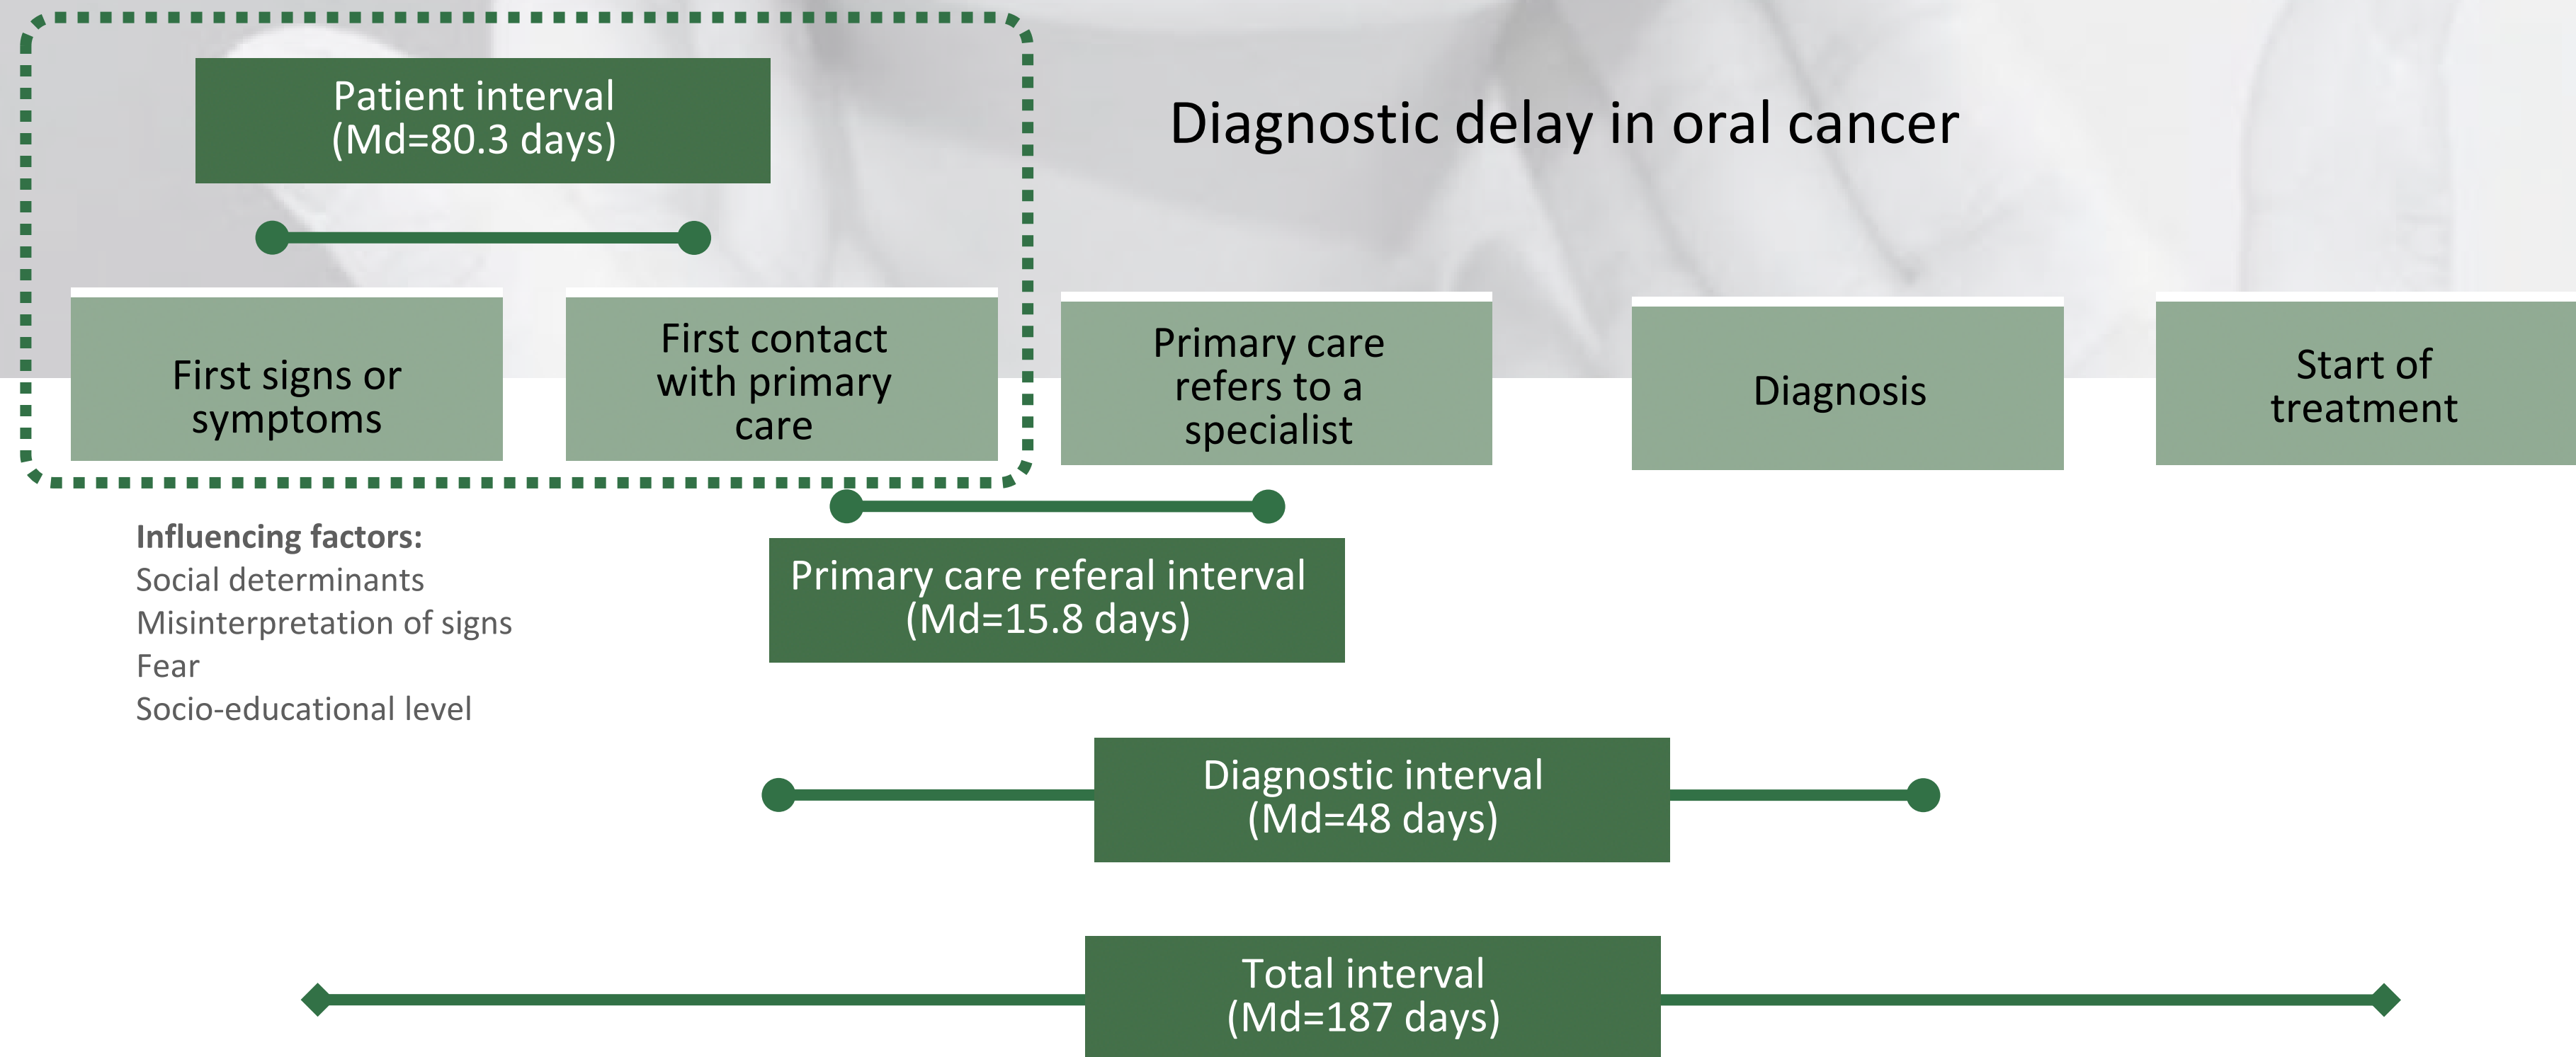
Patient interval
(Md=80.3 days)

Diagnostic delay in oral cancer

First signs or symptoms

First contact with primary care

Primary care refers to a specialist

Diagnosis

Start of treatment

Influencing factors:
Social determinants
Misinterpretation of signs
Fear
Socio-educational level

Primary care referal interval
(Md=15.8 days)

Diagnostic interval
(Md=48 days)

Total interval
(Md=187 days)